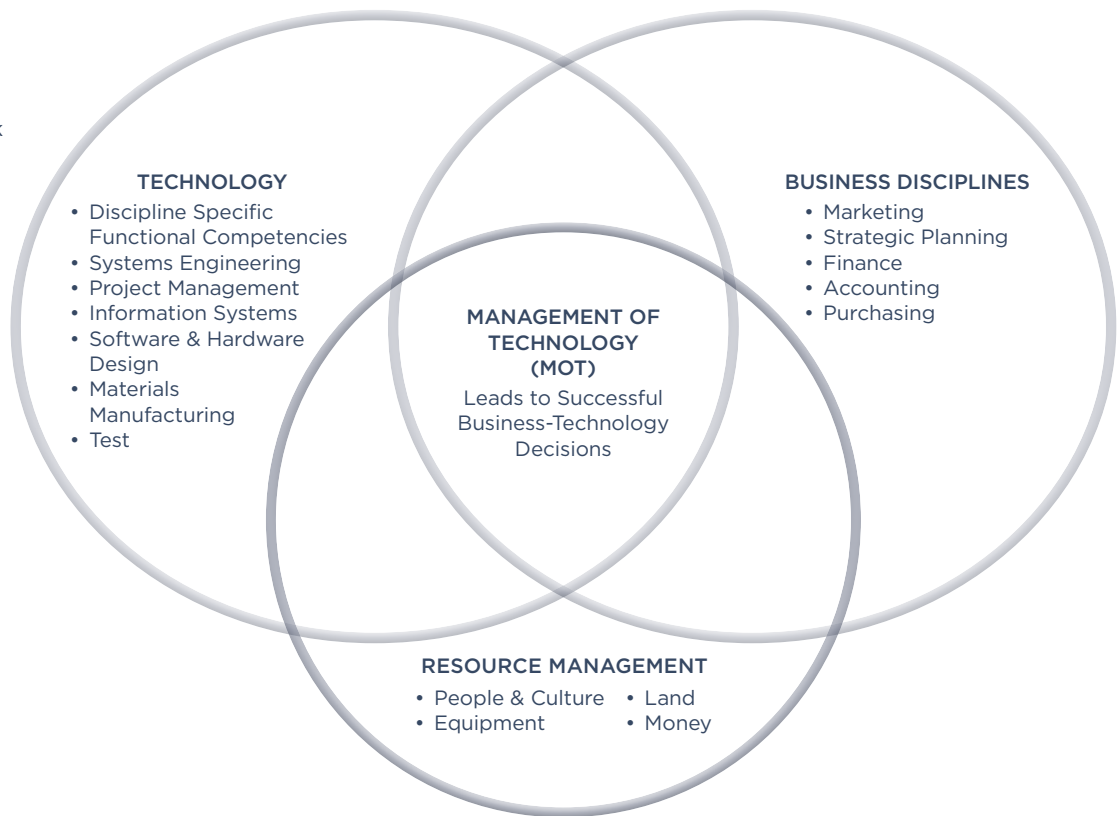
TECHNOLOGY
• Discipline Specific Functional Competencies
• Systems Engineering
• Project Management
• Information Systems
• Software & Hardware Design
• Materials Manufacturing
• Test

BUSINESS DISCIPLINES
• Marketing
• Strategic Planning
• Finance
• Accounting
• Purchasing

MANAGEMENT OF TECHNOLOGY (MOT)
Leads to Successful Business-Technology Decisions

RESOURCE MANAGEMENT
• People & Culture
• Equipment
• Land
• Money